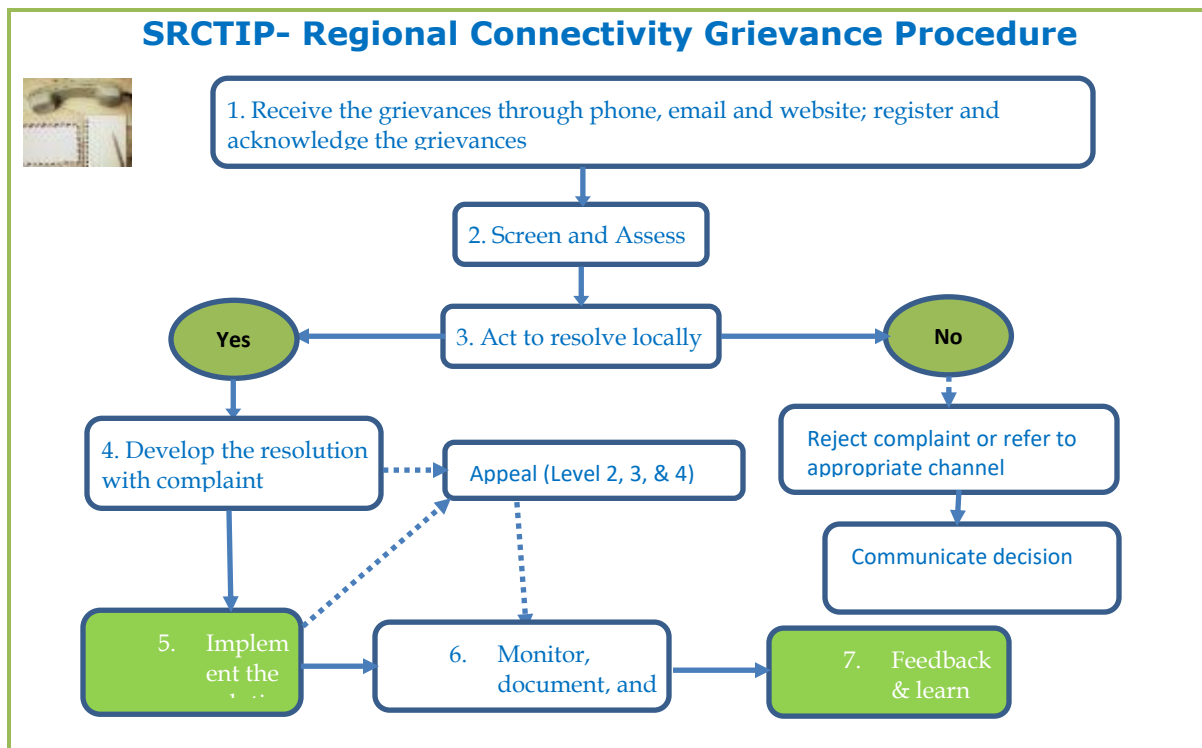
SRCTIP- Regional Connectivity Grievance Procedure

1. Receive the grievances through phone, email and website; register and acknowledge the grievances

2. Screen and Assess

3. Act to resolve locally

Yes

No

4. Develop the resolution with complaint

Appeal (Level 2, 3, & 4)

Reject complaint or refer to appropriate channel

Communicate decision

5. Implement the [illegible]

6. Monitor, document, and

7. Feedback & learn